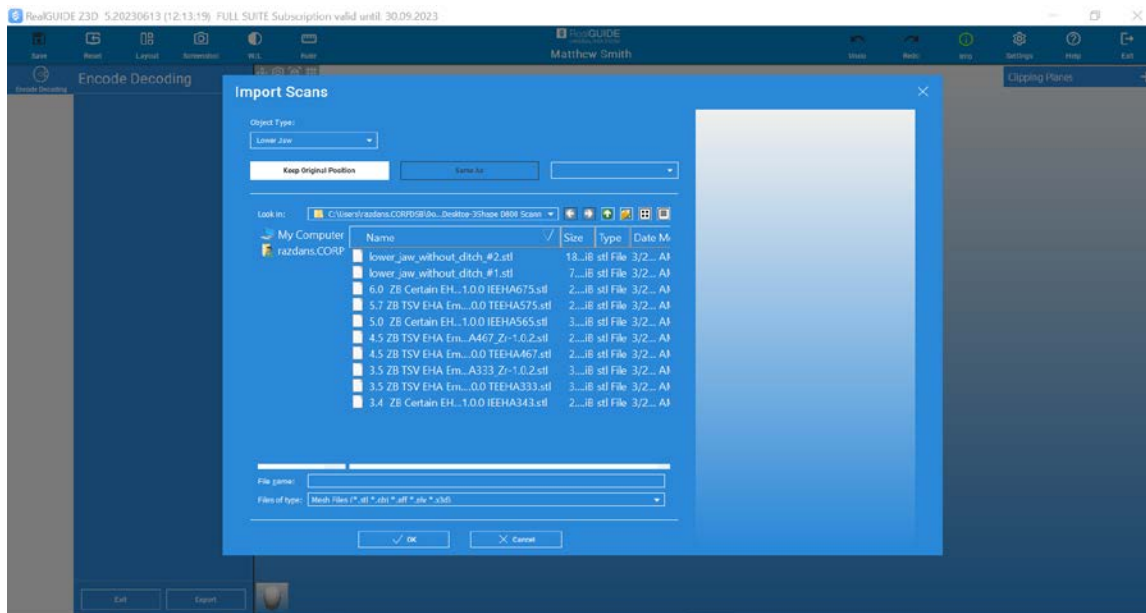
RealGUIDE Z3D 5.20230613 (12:13:19) FULL SUITE Subscription valid until 30.09.2023

Save Reset Layout Screenshot W.L. Ruler

RealGUIDE
Matthew Smith

Undo Redo Imp. Settings Help Exit

Encode Decoding

Encode Decoding

Clipping Planes

Import Scans

Object Type:

Lower Jaw

Keep Original Position

Same As

Look in: C:\Users\razdans.CORPDSB\Do...Desktop-3Shape D800 Scann

My Computer
razdans.CORP

| Name | Size | Type | Date M |
|---|---|---|---|
| lower_jaw_without_ditch_#2.stl | 18...iB | stl File | 3/2... AI |
| lower_jaw_without_ditch_#1.stl | 7...iB | stl File | 3/2... AI |
| 6.0 ZB Certain EH...1.0.0 IEEHA675.stl | 2...iB | stl File | 3/2... AI |
| 5.7 ZB TSV EHA Em....0.0 TEEHA575.stl | 2...iB | stl File | 3/2... AI |
| 5.0 ZB Certain EH...1.0.0 IEEHA565.stl | 3...iB | stl File | 3/2... AI |
| 4.5 ZB TSV EHA Em...A467_Zr-1.0.2.stl | 2...iB | stl File | 3/2... AI |
| 4.5 ZB TSV EHA Em....0.0 TEEHA467.stl | 2...iB | stl File | 3/2... AI |
| 3.5 ZB TSV EHA Em...A333_Zr-1.0.2.stl | 3...iB | stl File | 3/2... AI |
| 3.5 ZB TSV EHA Em....0.0 TEEHA333.stl | 3...iB | stl File | 3/2... AI |
| 3.4 ZB Certain EH...1.0.0 IEEHA343.stl | 2...iB | stl File | 3/2... AI |

File name:

Files of type: Mesh Files (*.stl *.obj *.off *.ply *.x3d)

OK

Cancel

Exit

Export